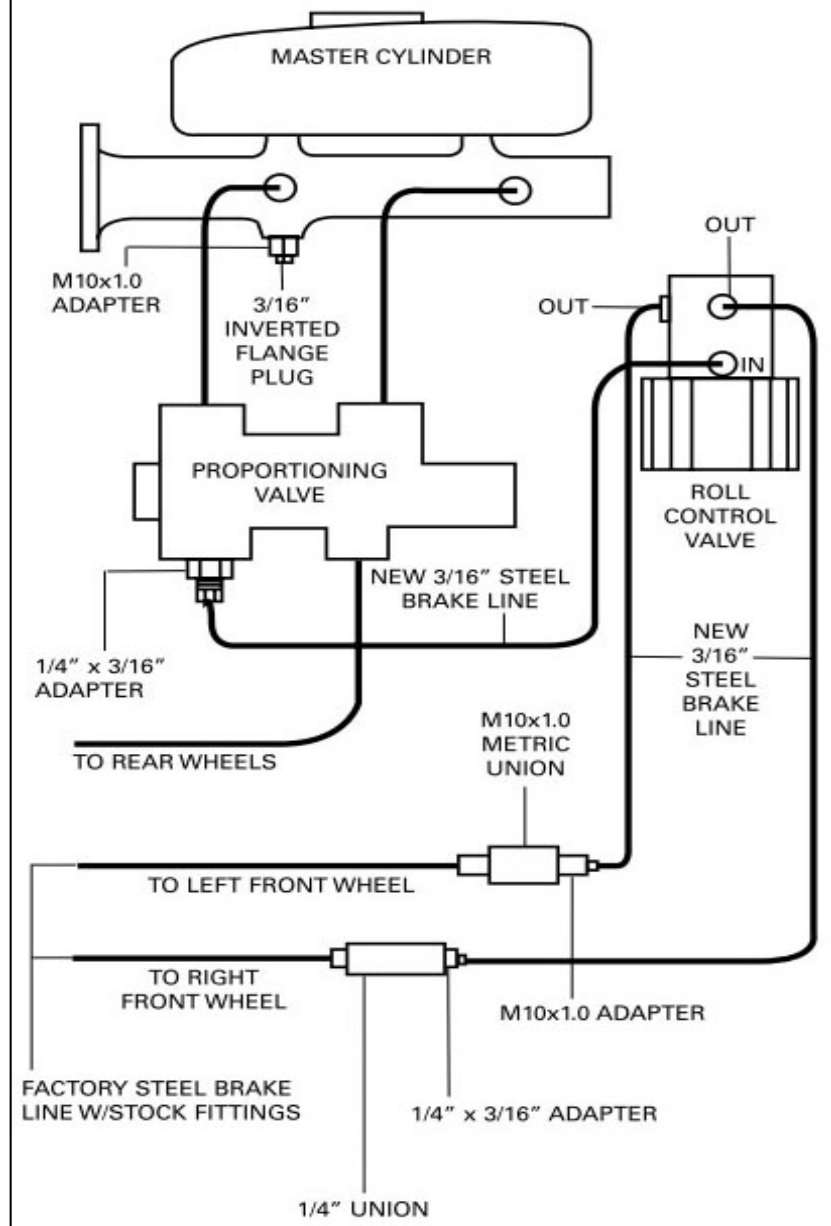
MASTER CYLINDER

M10x1.0 ADAPTER

3/16″ INVERTED FLANGE PLUG

OUT

OUT

IN

PROPORTIONING VALVE

ROLL CONTROL VALVE

NEW 3/16″ STEEL BRAKE LINE

1/4″ x 3/16″ ADAPTER

NEW 3/16″ STEEL BRAKE LINE

TO REAR WHEELS

M10x1.0 METRIC UNION

TO LEFT FRONT WHEEL

TO RIGHT FRONT WHEEL

M10x1.0 ADAPTER

FACTORY STEEL BRAKE LINE W/STOCK FITTINGS

1/4″ x 3/16″ ADAPTER

1/4″ UNION